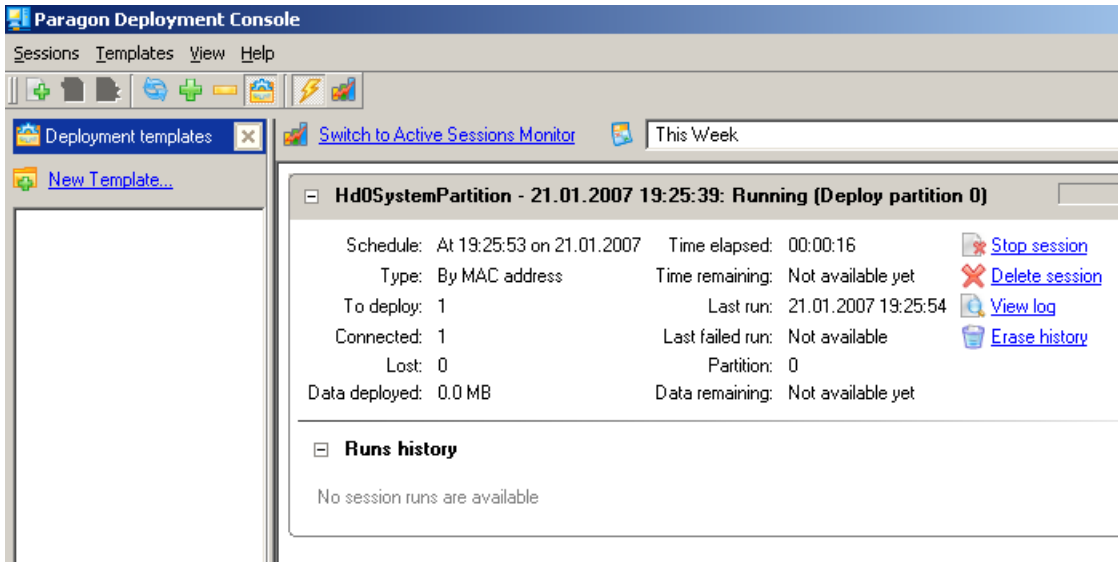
Paragon Deployment Console

Sessions Templates View Help

Deployment templates

New Template...

Switch to Active Sessions Monitor

This Week

Hd0SystemPartition - 21.01.2007 19:25:39: Running (Deploy partition 0)

Schedule: At 19:25:53 on 21.01.2007
Type: By MAC address
To deploy: 1
Connected: 1
Lost: 0
Data deployed: 0.0 MB

Time elapsed: 00:00:16
Time remaining: Not available yet
Last run: 21.01.2007 19:25:54
Last failed run: Not available
Partition: 0
Data remaining: Not available yet

Stop session
Delete session
View log
Erase history

Runs history

No session runs are available